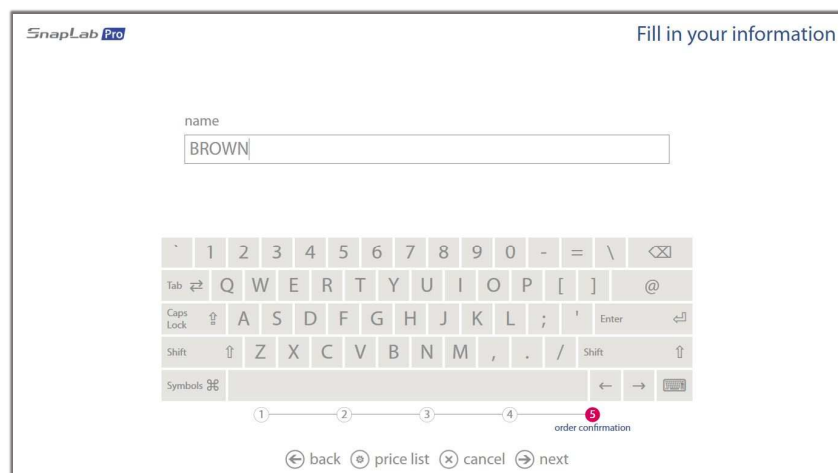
SnapLab Pro

Fill in your information

name

BROWN

` 1 2 3 4 5 6 7 8 9 0 - = \ ⌫

Tab ⇄ Q W E R T Y U I O P [ ] @

Caps Lock ⇪ A S D F G H J K L ; ' Enter ⏎

Shift ⇧ Z X C V B N M , . / Shift ⇧

Symbols ⌘ ← →

1 2 3 4 5
order confirmation

back price list cancel next